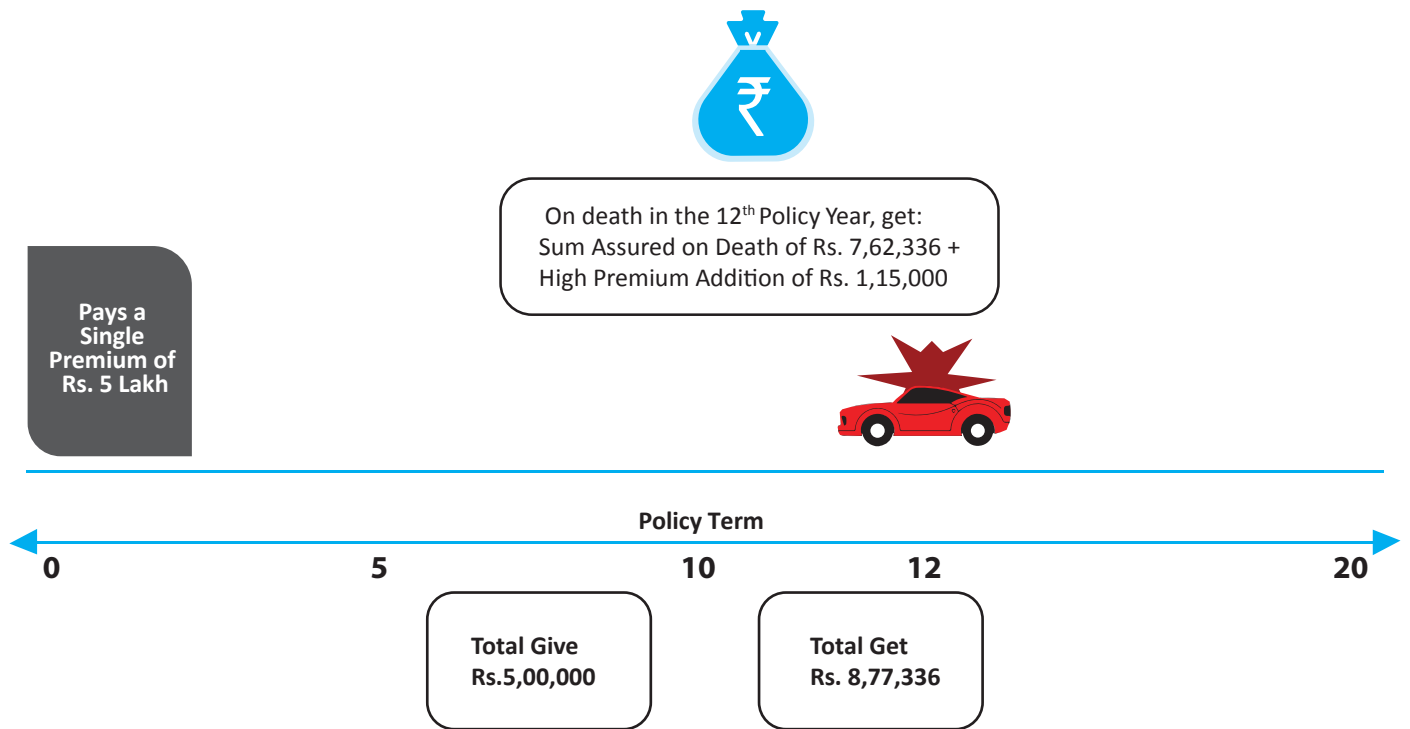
₹

On death in the $12^{th}$ Policy Year, get:
Sum Assured on Death of Rs. 7,62,336 +
High Premium Addition of Rs. 1,15,000

Pays a Single Premium of Rs. 5 Lakh

Policy Term

0

5

10

12

20

Total Give
Rs.5,00,000

Total Get
Rs. 8,77,336